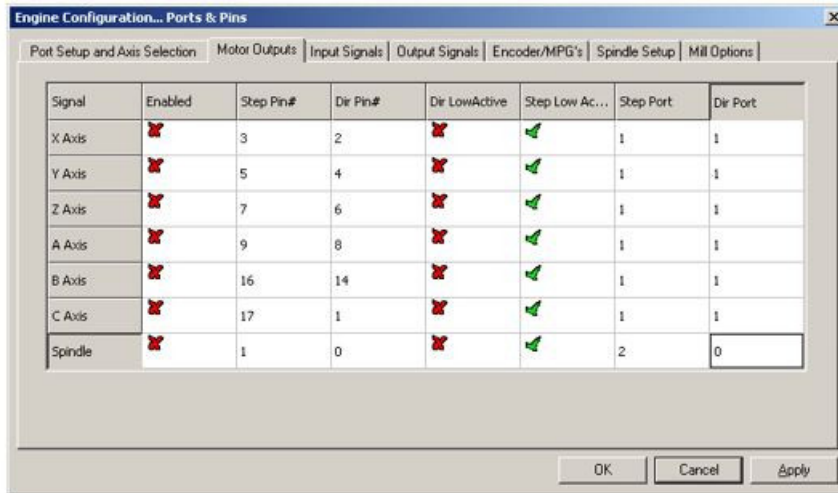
Engine Configuration... Ports & Pins

X

Port Setup and Axis Selection | Motor Outputs | Input Signals | Output Signals | Encoder/MPG's | Spindle Setup | Mill Options

| Signal | Enabled | Step Pin# | Dir Pin# | Dir LowActive | Step Low Ac... | Step Port | Dir Port |
|---|---|---|---|---|---|---|---|
| X Axis | ✗ | 3 | 2 | ✗ | ✓ | 1 | 1 |
| Y Axis | ✗ | 5 | 4 | ✗ | ✓ | 1 | 1 |
| Z Axis | ✗ | 7 | 6 | ✗ | ✓ | 1 | 1 |
| A Axis | ✗ | 9 | 8 | ✗ | ✓ | 1 | 1 |
| B Axis | ✗ | 16 | 14 | ✗ | ✓ | 1 | 1 |
| C Axis | ✗ | 17 | 1 | ✗ | ✓ | 1 | 1 |
| Spindle | ✗ | 1 | 0 | ✗ | ✓ | 2 | 0 |

OK | Cancel | Apply